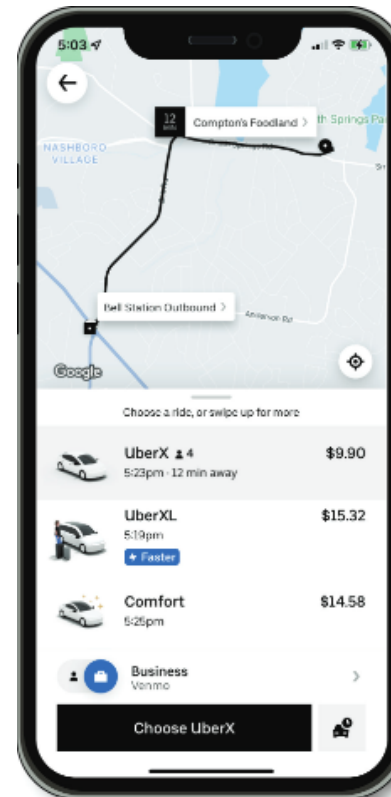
5:03

12 min

Compton's Foodland >

th Springs Pa

NASHBORO VILLAGE

Bell Station Outbound >

Google

Choose a ride, or swipe up for more

UberX 4
5:23pm · 12 min away
$9.90

UberXL
5:19pm
Faster
$15.32

Comfort
5:25pm
$14.58

Business
Venmo
>

Choose UberX